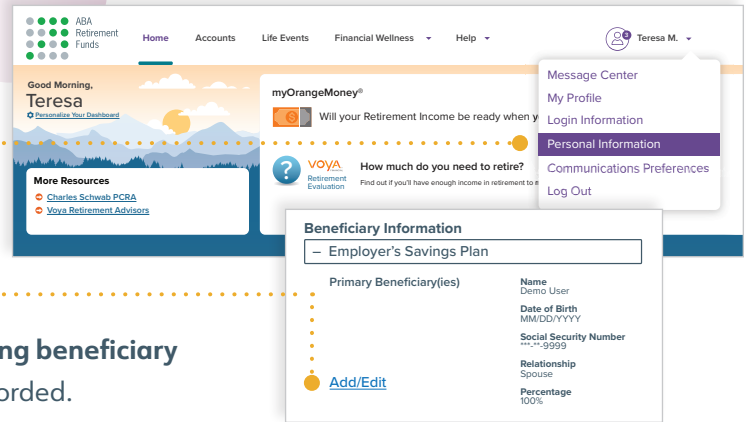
ABA Retirement Funds

Home Accounts Life Events Financial Wellness Help

Teresa M.

Message Center
My Profile
Login Information
Personal Information
Communications Preferences
Log Out

Good Morning,
Teresa
Personalize Your Dashboard

myOrangeMoney®
Will your Retirement Income be ready when y

VOYA Retirement Evaluation
How much do you need to retire?
Find out if you'll have enough income in retirement to m

More Resources
Charles Schwab PCRA
Voya Retirement Advisors

Beneficiary Information
– Employer's Savings Plan
Primary Beneficiary(ies)
Name
Demo User
Date of Birth
MM/DD/YYYY
Social Security Number
***-**-9999
Relationship
Spouse
Percentage
100%

Add/Edit

ng beneficiary
orded.